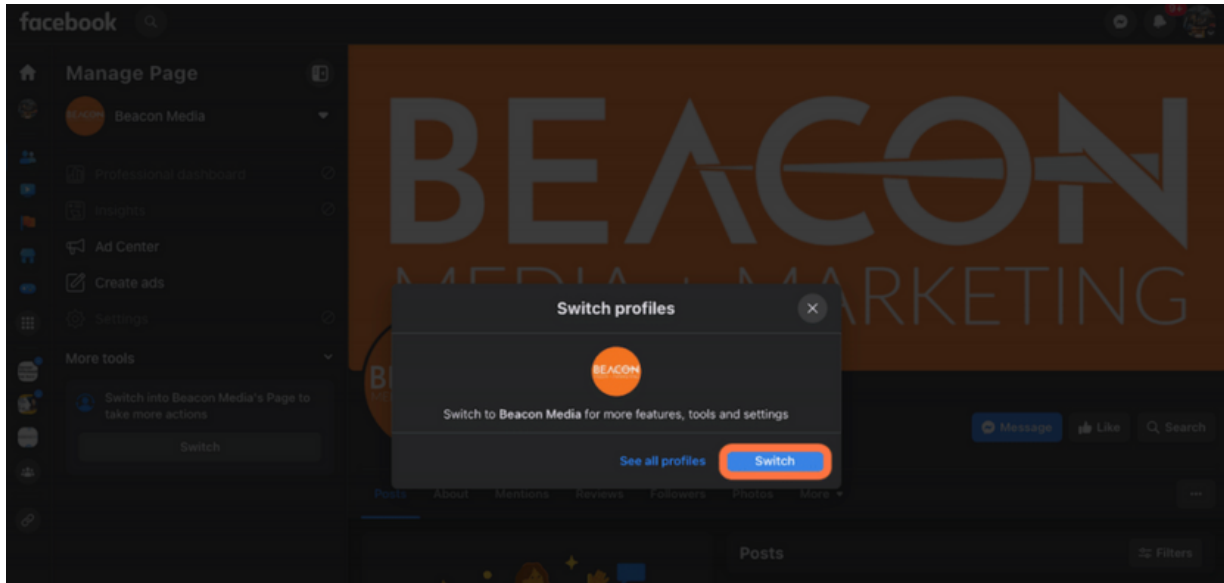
facebook

Manage Page

Beacon Media

Professional dashboard

Insights

Ad Center

Create ads

Settings

More tools

Switch into Beacon Media's Page to take more actions

Switch

BEACON MEDIA + MARKETING

Switch profiles

Switch to **Beacon Media** for more features, tools and settings

See all profiles

Switch

Message

Like

Search

Posts About Mentions Reviews Followers Photos More

Posts

Filters